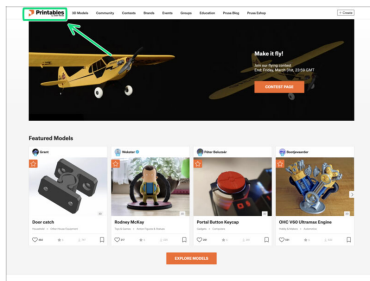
Printables

3D Models Community Contests Brands Events Groups Education Prusa Blog PrusaSlicer

Create

Make it fly!

Get our flying contest. Ends Friday, March 8th, 23:59 CET

CONTEST PAGE

Featured Models

Grant

Webster

Peter Belcenik

Doodlepounder

Door catch

Rodney McKay

Portal Button Keycap

OHC V90 Ultramax Engine

EXPLORE MODELS